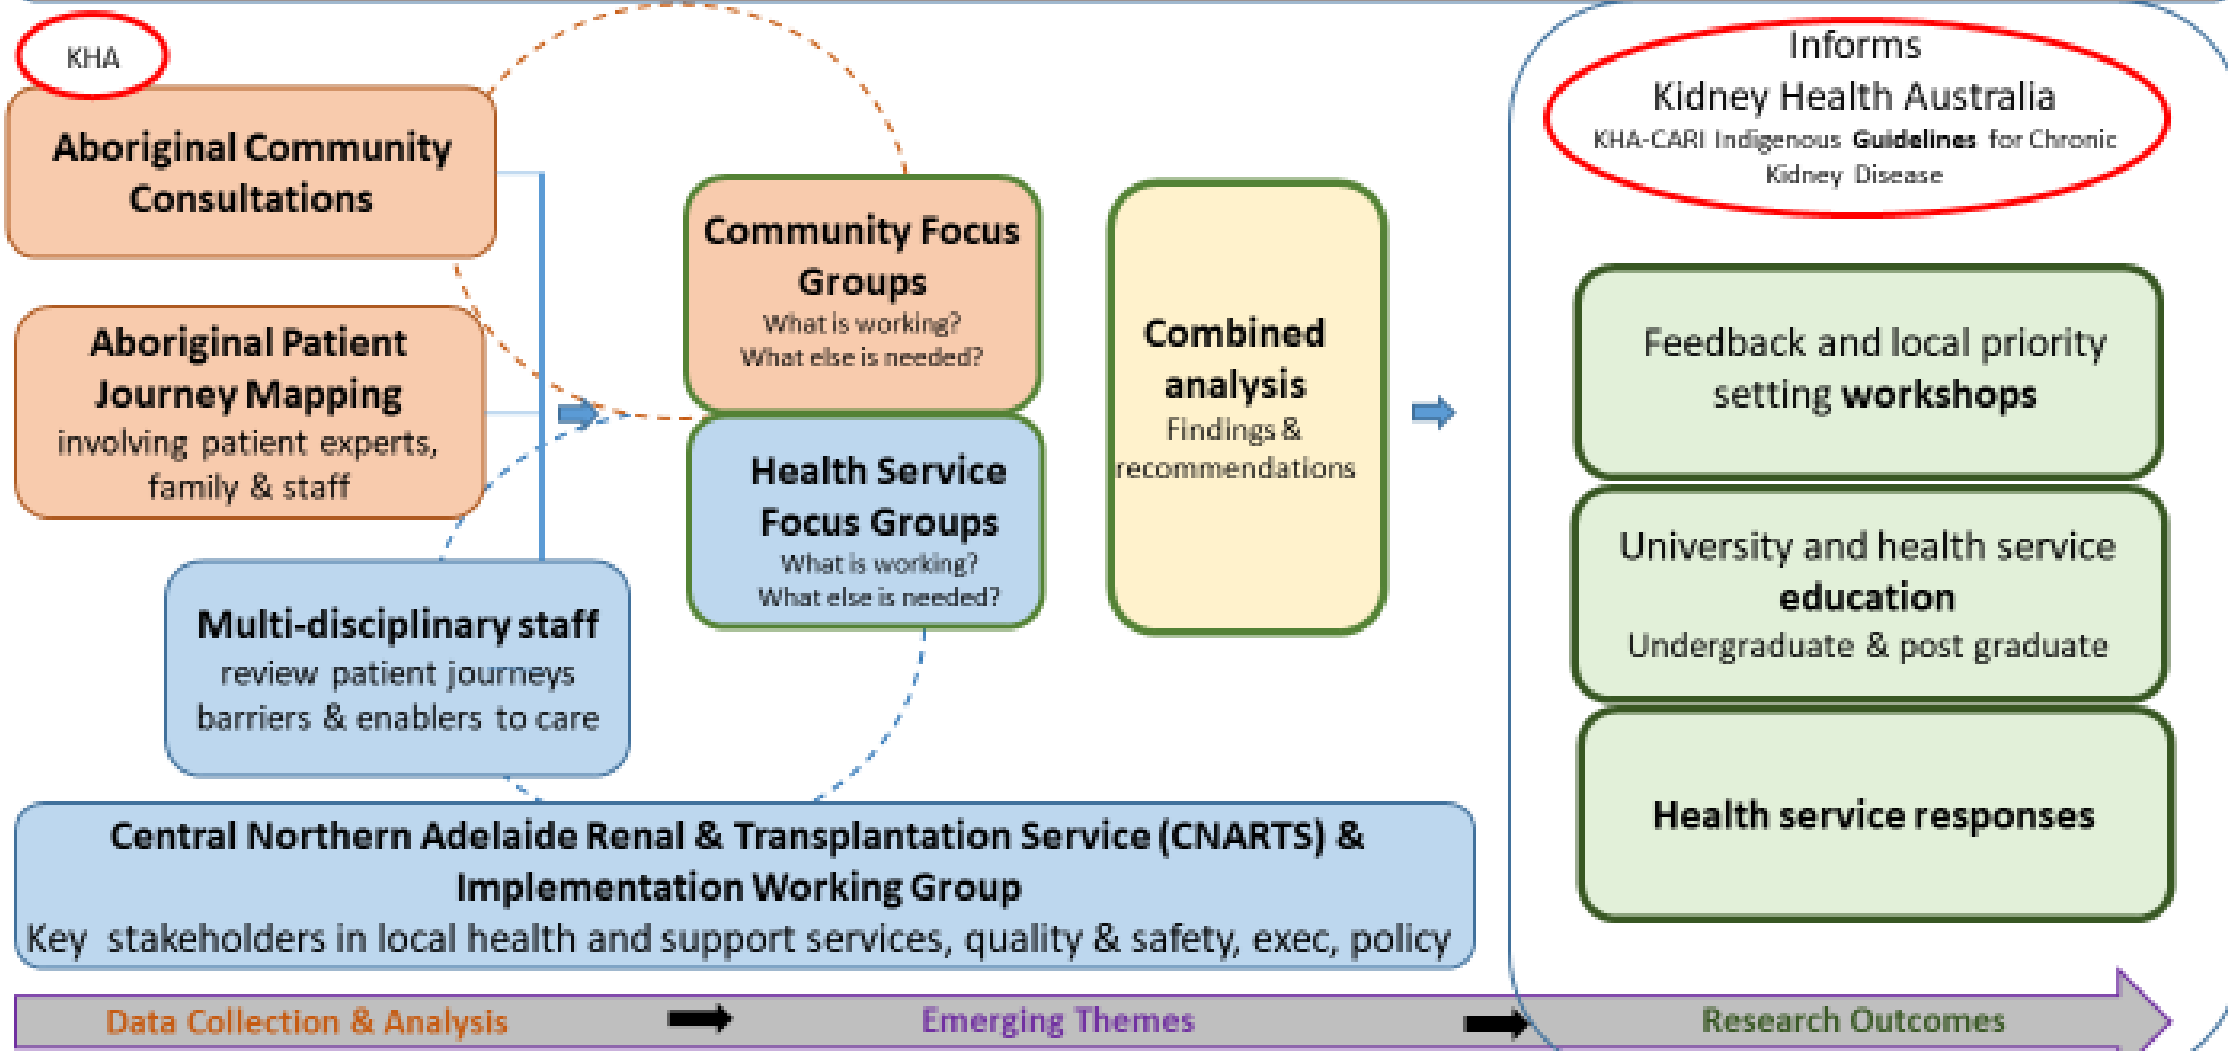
KHA

Aboriginal Community Consultations

Aboriginal Patient Journey Mapping
involving patient experts, family & staff

Multi-disciplinary staff
review patient journeys barriers & enablers to care

Community Focus Groups
What is working?
What else is needed?

Health Service Focus Groups
What is working?
What else is needed?

Combined analysis
Findings & recommendations

Informs
Kidney Health Australia
KHA-CARI Indigenous Guidelines for Chronic Kidney Disease

Feedback and local priority setting workshops

University and health service education
Undergraduate & post graduate

Health service responses

Central Northern Adelaide Renal & Transplantation Service (CNARTS) & Implementation Working Group
Key stakeholders in local health and support services, quality & safety, exec, policy

Data Collection & Analysis
Emerging Themes
Research Outcomes